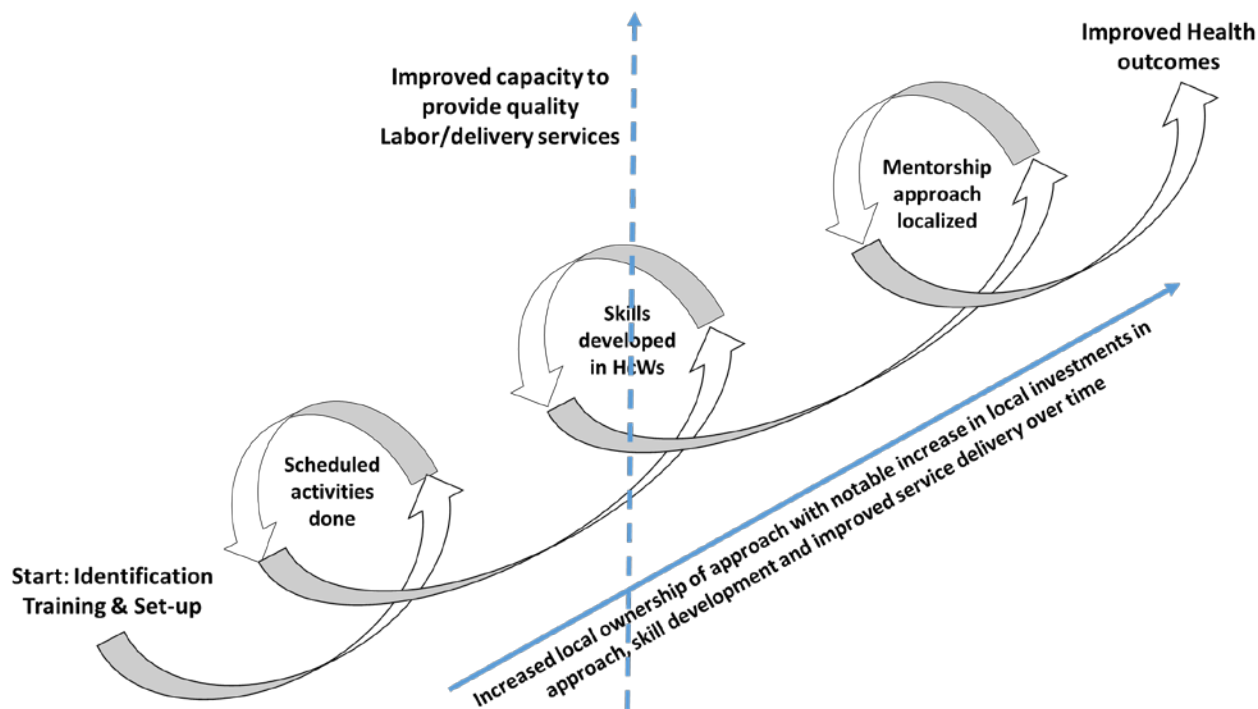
Improved Health outcomes

Improved capacity to provide quality Labor/delivery services

Mentorship approach localized

Skills developed in HcWs

Scheduled activities done

Start: Identification Training & Set-up

Increased local ownership of approach with notable increase in local investments in approach, skill development and improved service delivery over time